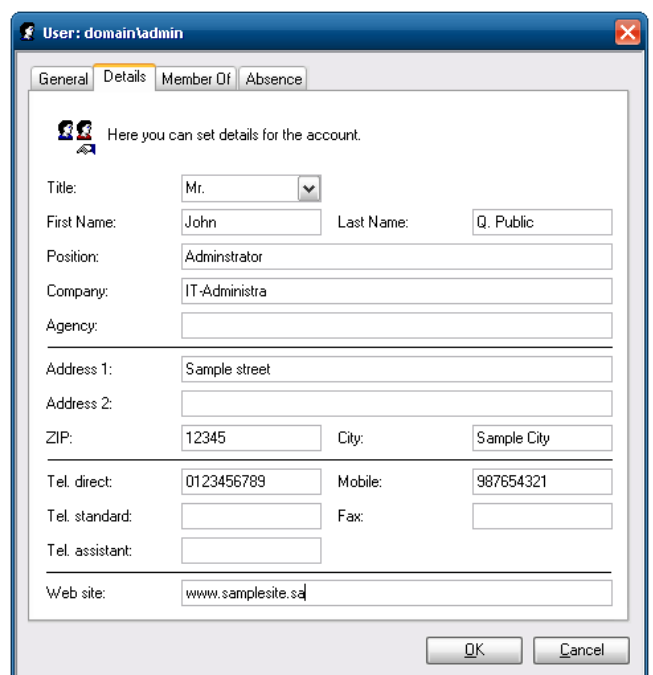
User: domain\admin

General | Details | Member Of | Absence

Here you can set details for the account.

Title: Mr.

First Name: John
Last Name: Q. Public

Position: Adminstrator

Company: IT-Administra

Agency:

Address 1: Sample street

Address 2:

ZIP: 12345
City: Sample City

Tel. direct: 0123456789
Mobile: 987654321

Tel. standard:
Fax:

Tel. assistant:

Web site: www.samplesite.sa

OK
Cancel